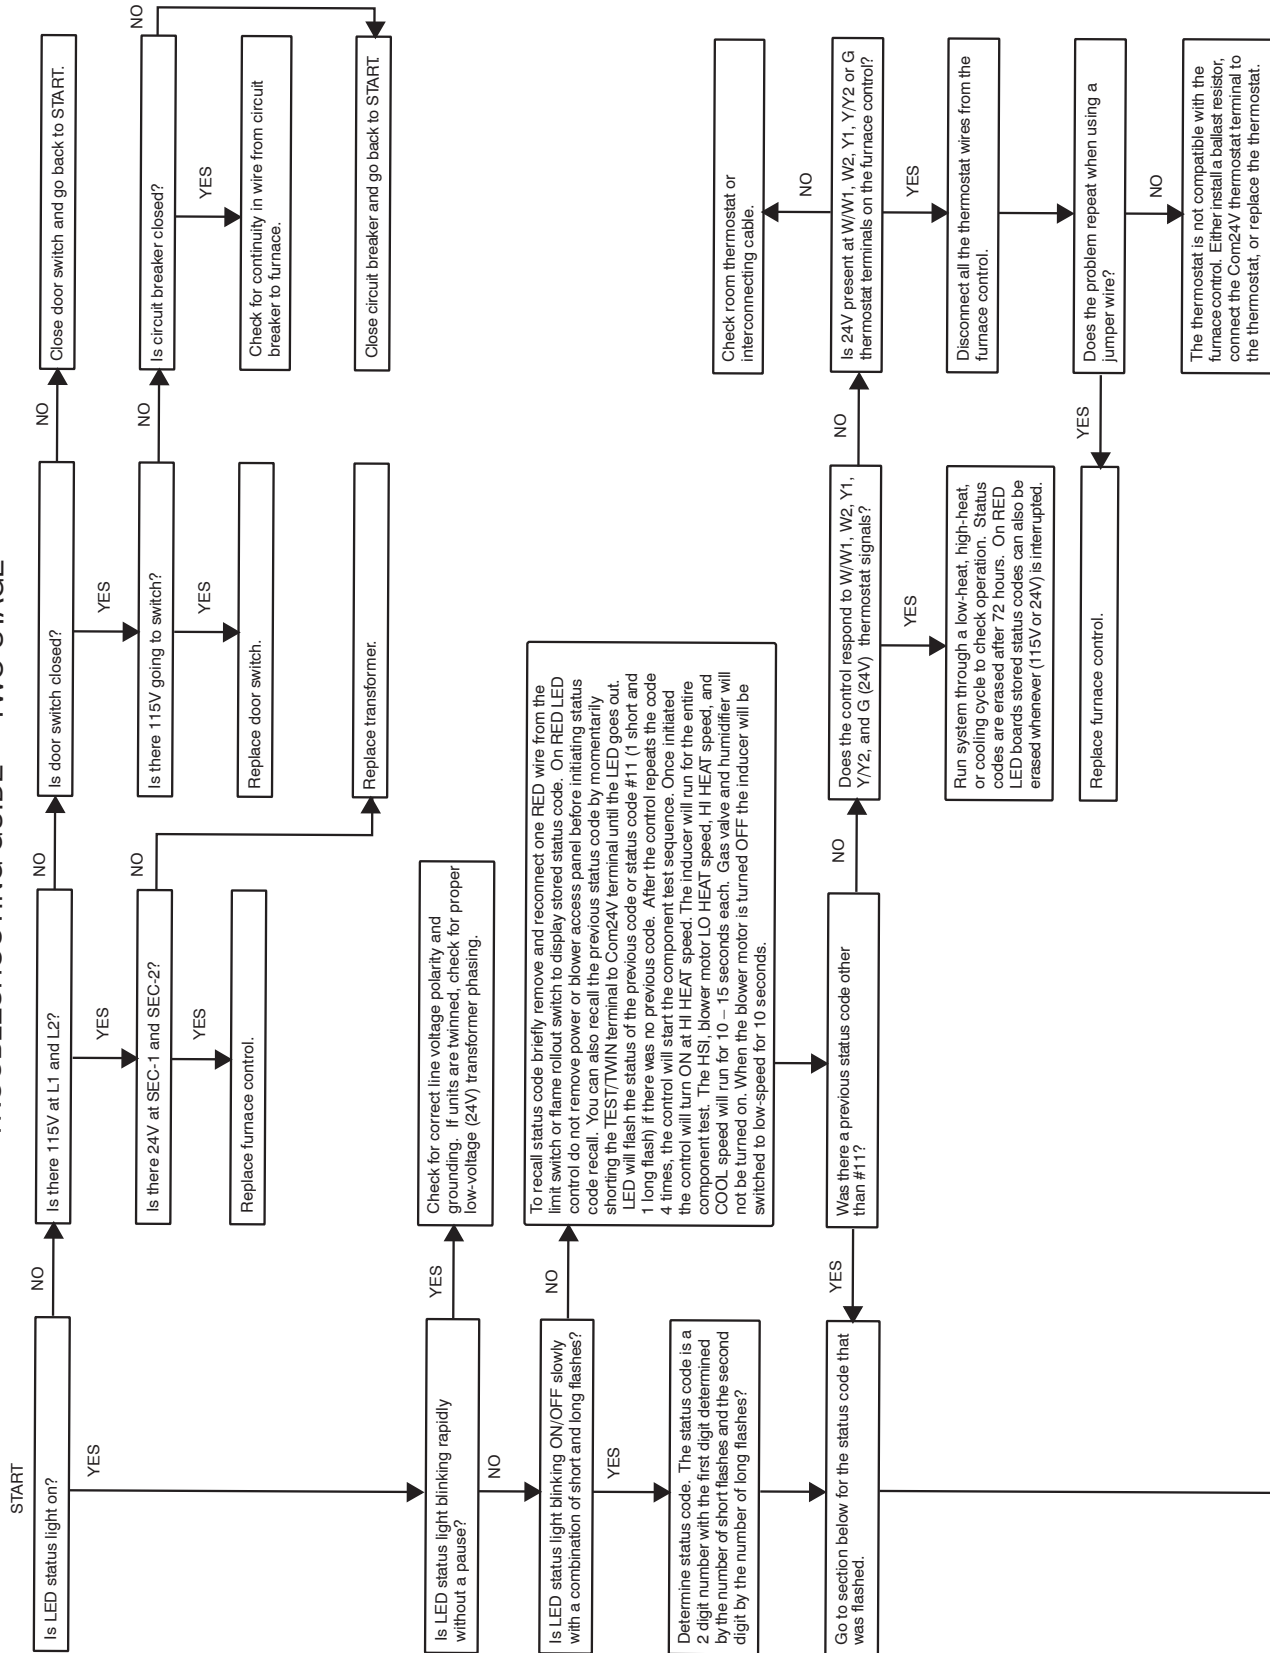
TROUBLESHOOTING GUIDE – TWO-STAGE

START

Is LED status light on?

NO

Is there 115V at L1 and L2?

NO

Is door switch closed?

NO

Close door switch and go back to START.

YES

Is there 115V going to switch?

NO

Is circuit breaker closed?

NO

Close circuit breaker and go back to START.

YES

Check for continuity in wire from circuit breaker to furnace.

YES

Replace door switch.

YES

Is there 24V at SEC-1 and SEC-2?

NO

Replace transformer.

YES

Replace furnace control.

YES

Is LED status light blinking rapidly without a pause?

YES

Check for correct line voltage polarity and grounding. If units are twinned, check for proper low-voltage (24V) transformer phasing.

NO

Is LED status light blinking ON/OFF slowly with a combination of short and long flashes?

NO

To recall status code briefly remove and reconnect one RED wire from the limit switch or flame rollout switch to display stored status code. On RED LED control do not remove power or blower access panel before initiating status code recall. You can also recall the previous status code by momentarily shorting the TEST/TWIN terminal to Com24V terminal until the LED goes out. LED will flash the status of the previous code or status code #11 (1 short and 1 long flash) if there was no previous code. After the control repeats the code 4 times, the control will start the component test sequence. Once initiated the control will turn ON at HI HEAT speed. The inducer will run for the entire component test. The HSI, blower motor LO HEAT speed, HI HEAT speed, and COOL speed will run for 10 – 15 seconds each. Gas valve and humidifier will not be turned on. When the blower motor is turned OFF the inducer will be switched to low-speed for 10 seconds.

Was there a previous status code other than #11?

NO

Does the control respond to W/W1, W2, Y1, Y/Y2, and G (24V) thermostat signals?

NO

Is 24V present at W/W1, W2, Y1, Y/Y2 or G thermostat terminals on the furnace control?

NO

Check room thermostat or interconnecting cable.

YES

Disconnect all the thermostat wires from the furnace control.

Does the problem repeat when using a jumper wire?

NO

The thermostat is not compatible with the furnace control. Either install a ballast resistor, connect the Com24V thermostat terminal to the thermostat, or replace the thermostat.

YES

Replace furnace control.

YES

Run system through a low-heat, high-heat, or cooling cycle to check operation. Status codes are erased after 72 hours. On RED LED boards stored status codes can also be erased whenever (115V or 24V) is interrupted.

YES

YES

Determine status code. The status code is a 2 digit number with the first digit determined by the number of short flashes and the second digit by the number of long flashes?

Go to section below for the status code that was flashed.